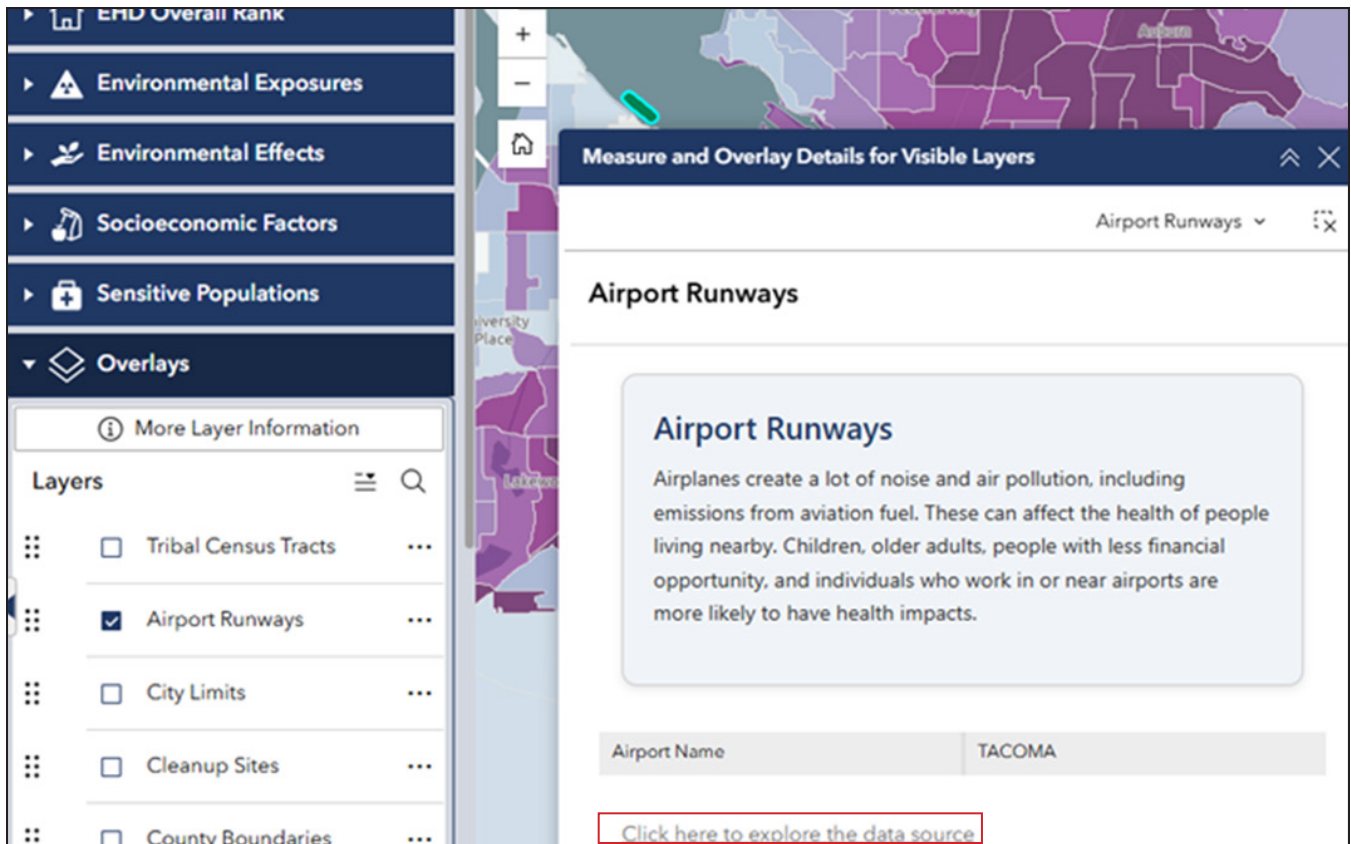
EHD Overall Rank

Environmental Exposures

Environmental Effects

Socioeconomic Factors

Sensitive Populations

Overlays

More Layer Information

Layers

Tribal Census Tracts

Airport Runways

City Limits

Cleanup Sites

County Boundaries

Auburn

University Place

Lakewo

Measure and Overlay Details for Visible Layers

Airport Runways

Airport Runways

Airport Runways

Airplanes create a lot of noise and air pollution, including emissions from aviation fuel. These can affect the health of people living nearby. Children, older adults, people with less financial opportunity, and individuals who work in or near airports are more likely to have health impacts.

| Airport Name | TACOMA |
|---|---|

Click here to explore the data source